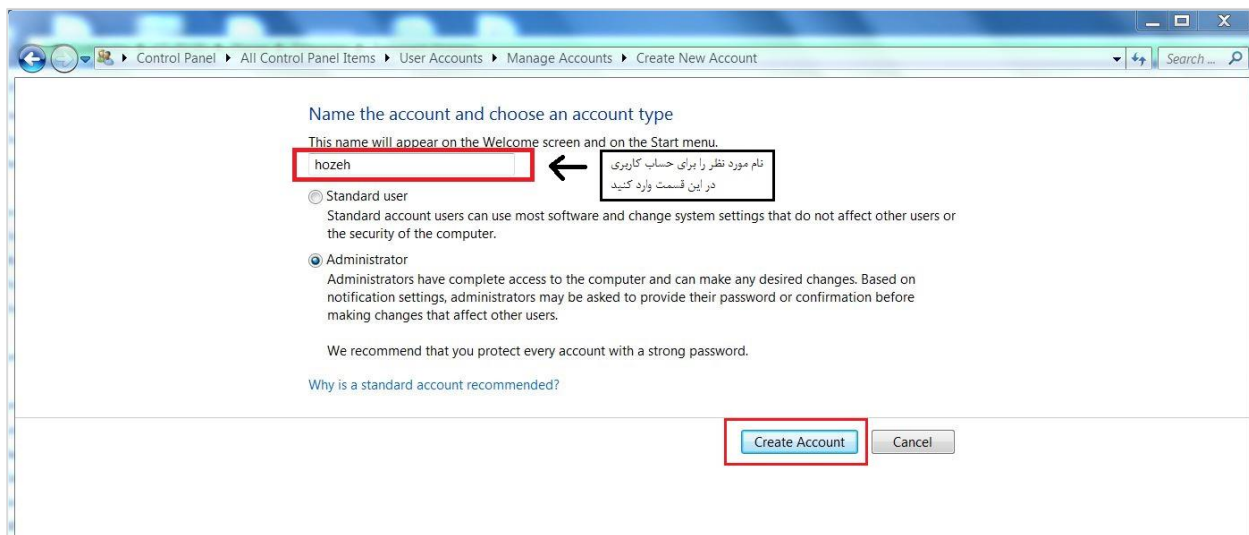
Control Panel ▸ All Control Panel Items ▸ User Accounts ▸ Manage Accounts ▸ Create New Account

Search ...

Name the account and choose an account type

This name will appear on the Welcome screen and on the Start menu.

hozeh

نام مورد نظر را برای حساب کاربری در این قسمت وارد کنید

Standard user
Standard account users can use most software and change system settings that do not affect other users or the security of the computer.

Administrator
Administrators have complete access to the computer and can make any desired changes. Based on notification settings, administrators may be asked to provide their password or confirmation before making changes that affect other users.

We recommend that you protect every account with a strong password.

Why is a standard account recommended?

Create Account

Cancel